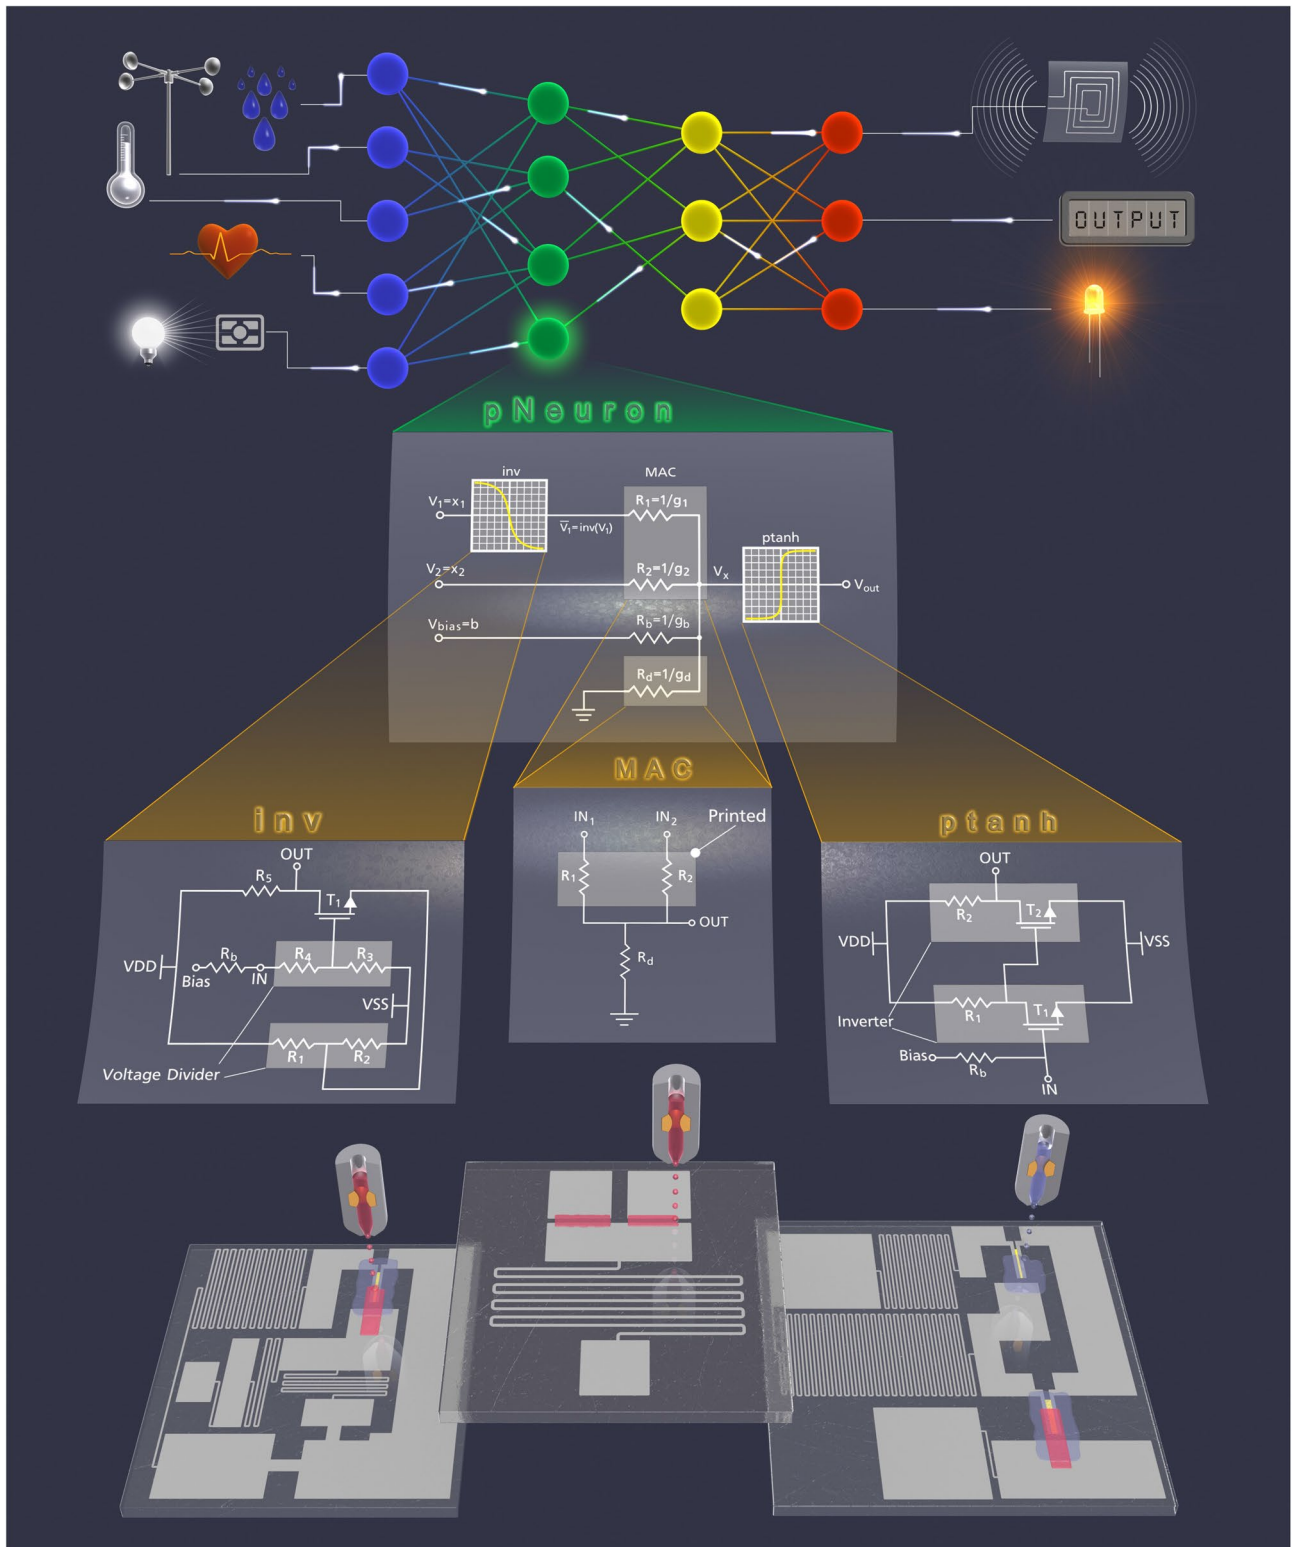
OUTPUT

pNeuron

inv

MAC

$V_1=x_1$

$R_1=1/g_1$

$\overline{V_1}=inv(V_1)$

ptanh

$V_2=x_2$

$R_2=1/g_2$

$V_x$

$V_{out}$

$V_{bias}=b$

$R_b=1/g_b$

$R_d=1/g_d$

MAC

inv

ptanh

OUT

$R_5$

$T_1$

VDD

$R_b$

$R_4$

$R_3$

Bias

IN

VSS

$R_1$

$R_2$

Voltage Divider

$IN_1$

$IN_2$

Printed

$R_1$

$R_2$

OUT

$R_d$

OUT

$R_2$

$T_2$

VDD

VSS

$R_1$

$T_1$

Inverter

Bias

$R_b$

IN